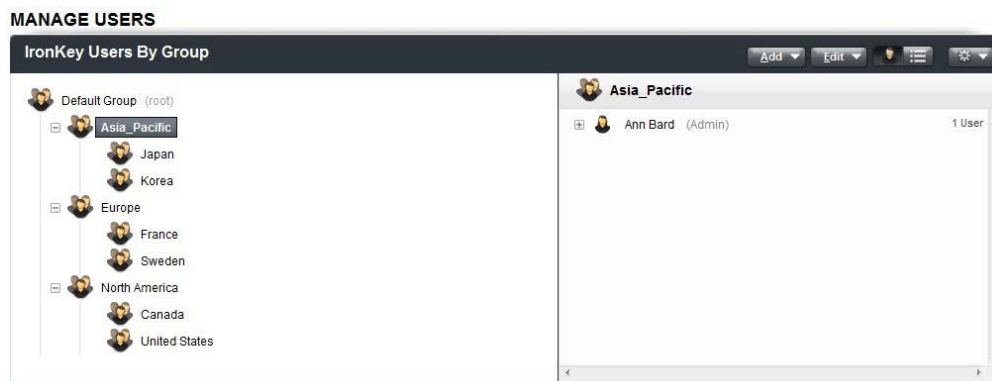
MANAGE USERS

IronKey Users By Group

Add ▼ Edit ▼

Default Group (root)

Asia_Pacific

Japan

Korea

Europe

France

Sweden

North America

Canada

United States

Asia_Pacific

Ann Bard (Admin)

1 User